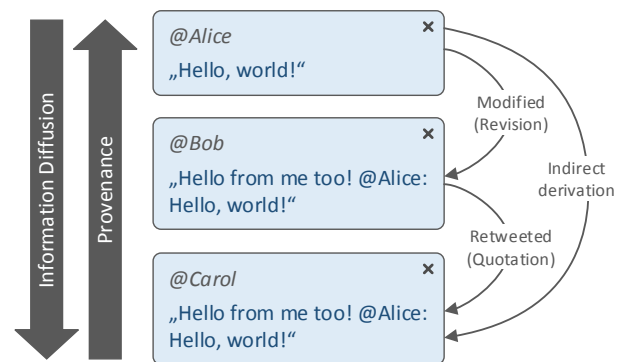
Information Diffusion

Provenance

@Alice
„Hello, world!“

×

Modified (Revision)

@Bob
„Hello from me too! @Alice: Hello, world!“

×

Indirect derivation

Retweeted (Quotation)

@Carol
„Hello from me too! @Alice: Hello, world!“

×